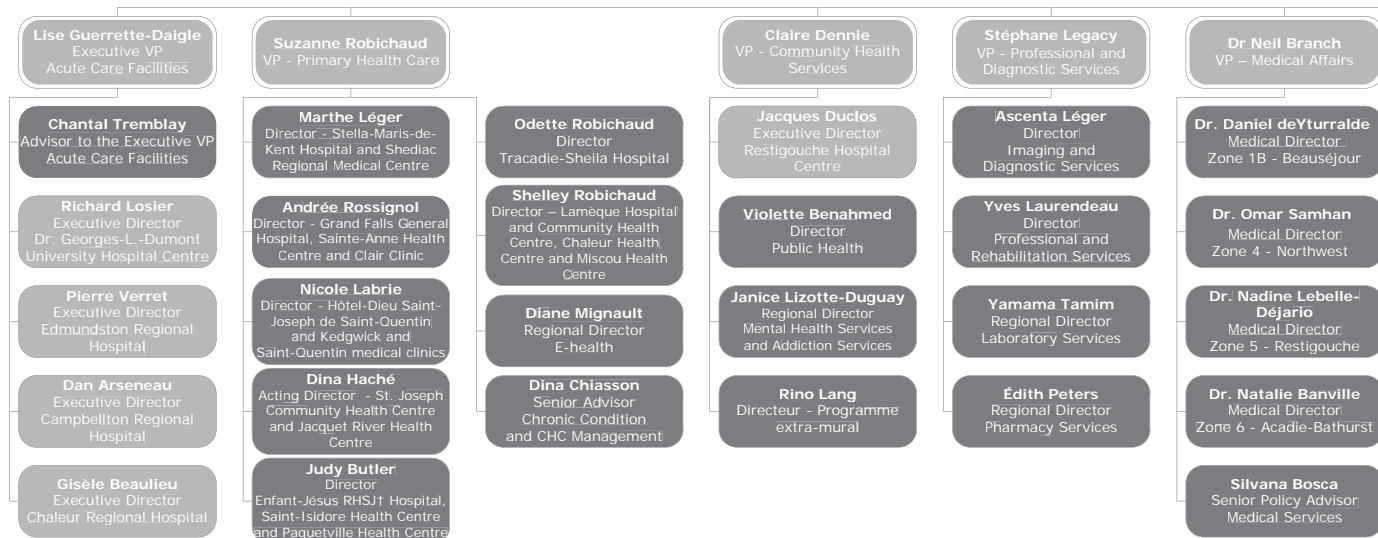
Lise Guerrette-Daigle
Executive VP
Acute Care Facilities

Chantal Tremblay
Advisor to the Executive VP
Acute Care Facilities

Richard Losier
Executive Director
Dr. Georges-L.-Dumont
University Hospital Centre

Pierre Verret
Executive Director
Edmundston Regional
Hospital

Dan Arseneau
Executive Director
Campbellton Regional
Hospital

Gisèle Beaulieu
Executive Director
Chaleur Regional Hospital

Suzanne Robichaud
VP - Primary Health Care

Marthe Léger
Director - Stella-Maris-de-Kent Hospital and Shediac Regional Medical Centre

Andrée Rossignol
Director - Grand Falls General Hospital, Sainte-Anne Health Centre and Clair Clinic

Nicole Labrie
Director - Hôtel-Dieu Saint-Joseph de Saint-Quentin and Kedgwick and Saint-Quentin medical clinics

Dina Haché
Acting Director - St. Joseph Community Health Centre and Jacquet River Health Centre

Judy Butler
Director
Enfant-Jésus RHSJ† Hospital, Saint-Isidore Health Centre and Paquetville Health Centre

Odette Robichaud
Director
Tracadie-Sheila Hospital

Shelley Robichaud
Director – Lamèque Hospital and Community Health Centre, Chaleur Health Centre and Miscou Health Centre

Diane Mignault
Regional Director
E-health

Dina Chiasson
Senior Advisor
Chronic Condition
and CHC Management

Claire Dennie
VP - Community Health Services

Jacques Duclos
Executive Director
Restigouche Hospital Centre

Violette Benahmed
Director
Public Health

Janice Lizotte-Duguay
Regional Director
Mental Health Services
and Addiction Services

Rino Lang
Directeur - Programme extra-mural

Stéphane Legacy
VP - Professional and Diagnostic Services

Ascenta Léger
Director
Imaging and
Diagnostic Services

Yves Laurendeau
Director
Professional and
Rehabilitation Services

Yamama Tamim
Regional Director
Laboratory Services

Édith Peters
Regional Director
Pharmacy Services

Dr Neil Branch
VP – Medical Affairs

Dr. Daniel deYturralde
Medical Director
Zone 1B - Beauséjour

Dr. Omar Samhan
Medical Director
Zone 4 - Northwest

Dr. Nadine Lebelle-Déjario
Medical Director
Zone 5 - Restigouche

Dr. Natalie Banville
Medical Director
Zone 6 - Acadie-Bathurst

Silvana Bosca
Senior Policy Advisor
Medical Services